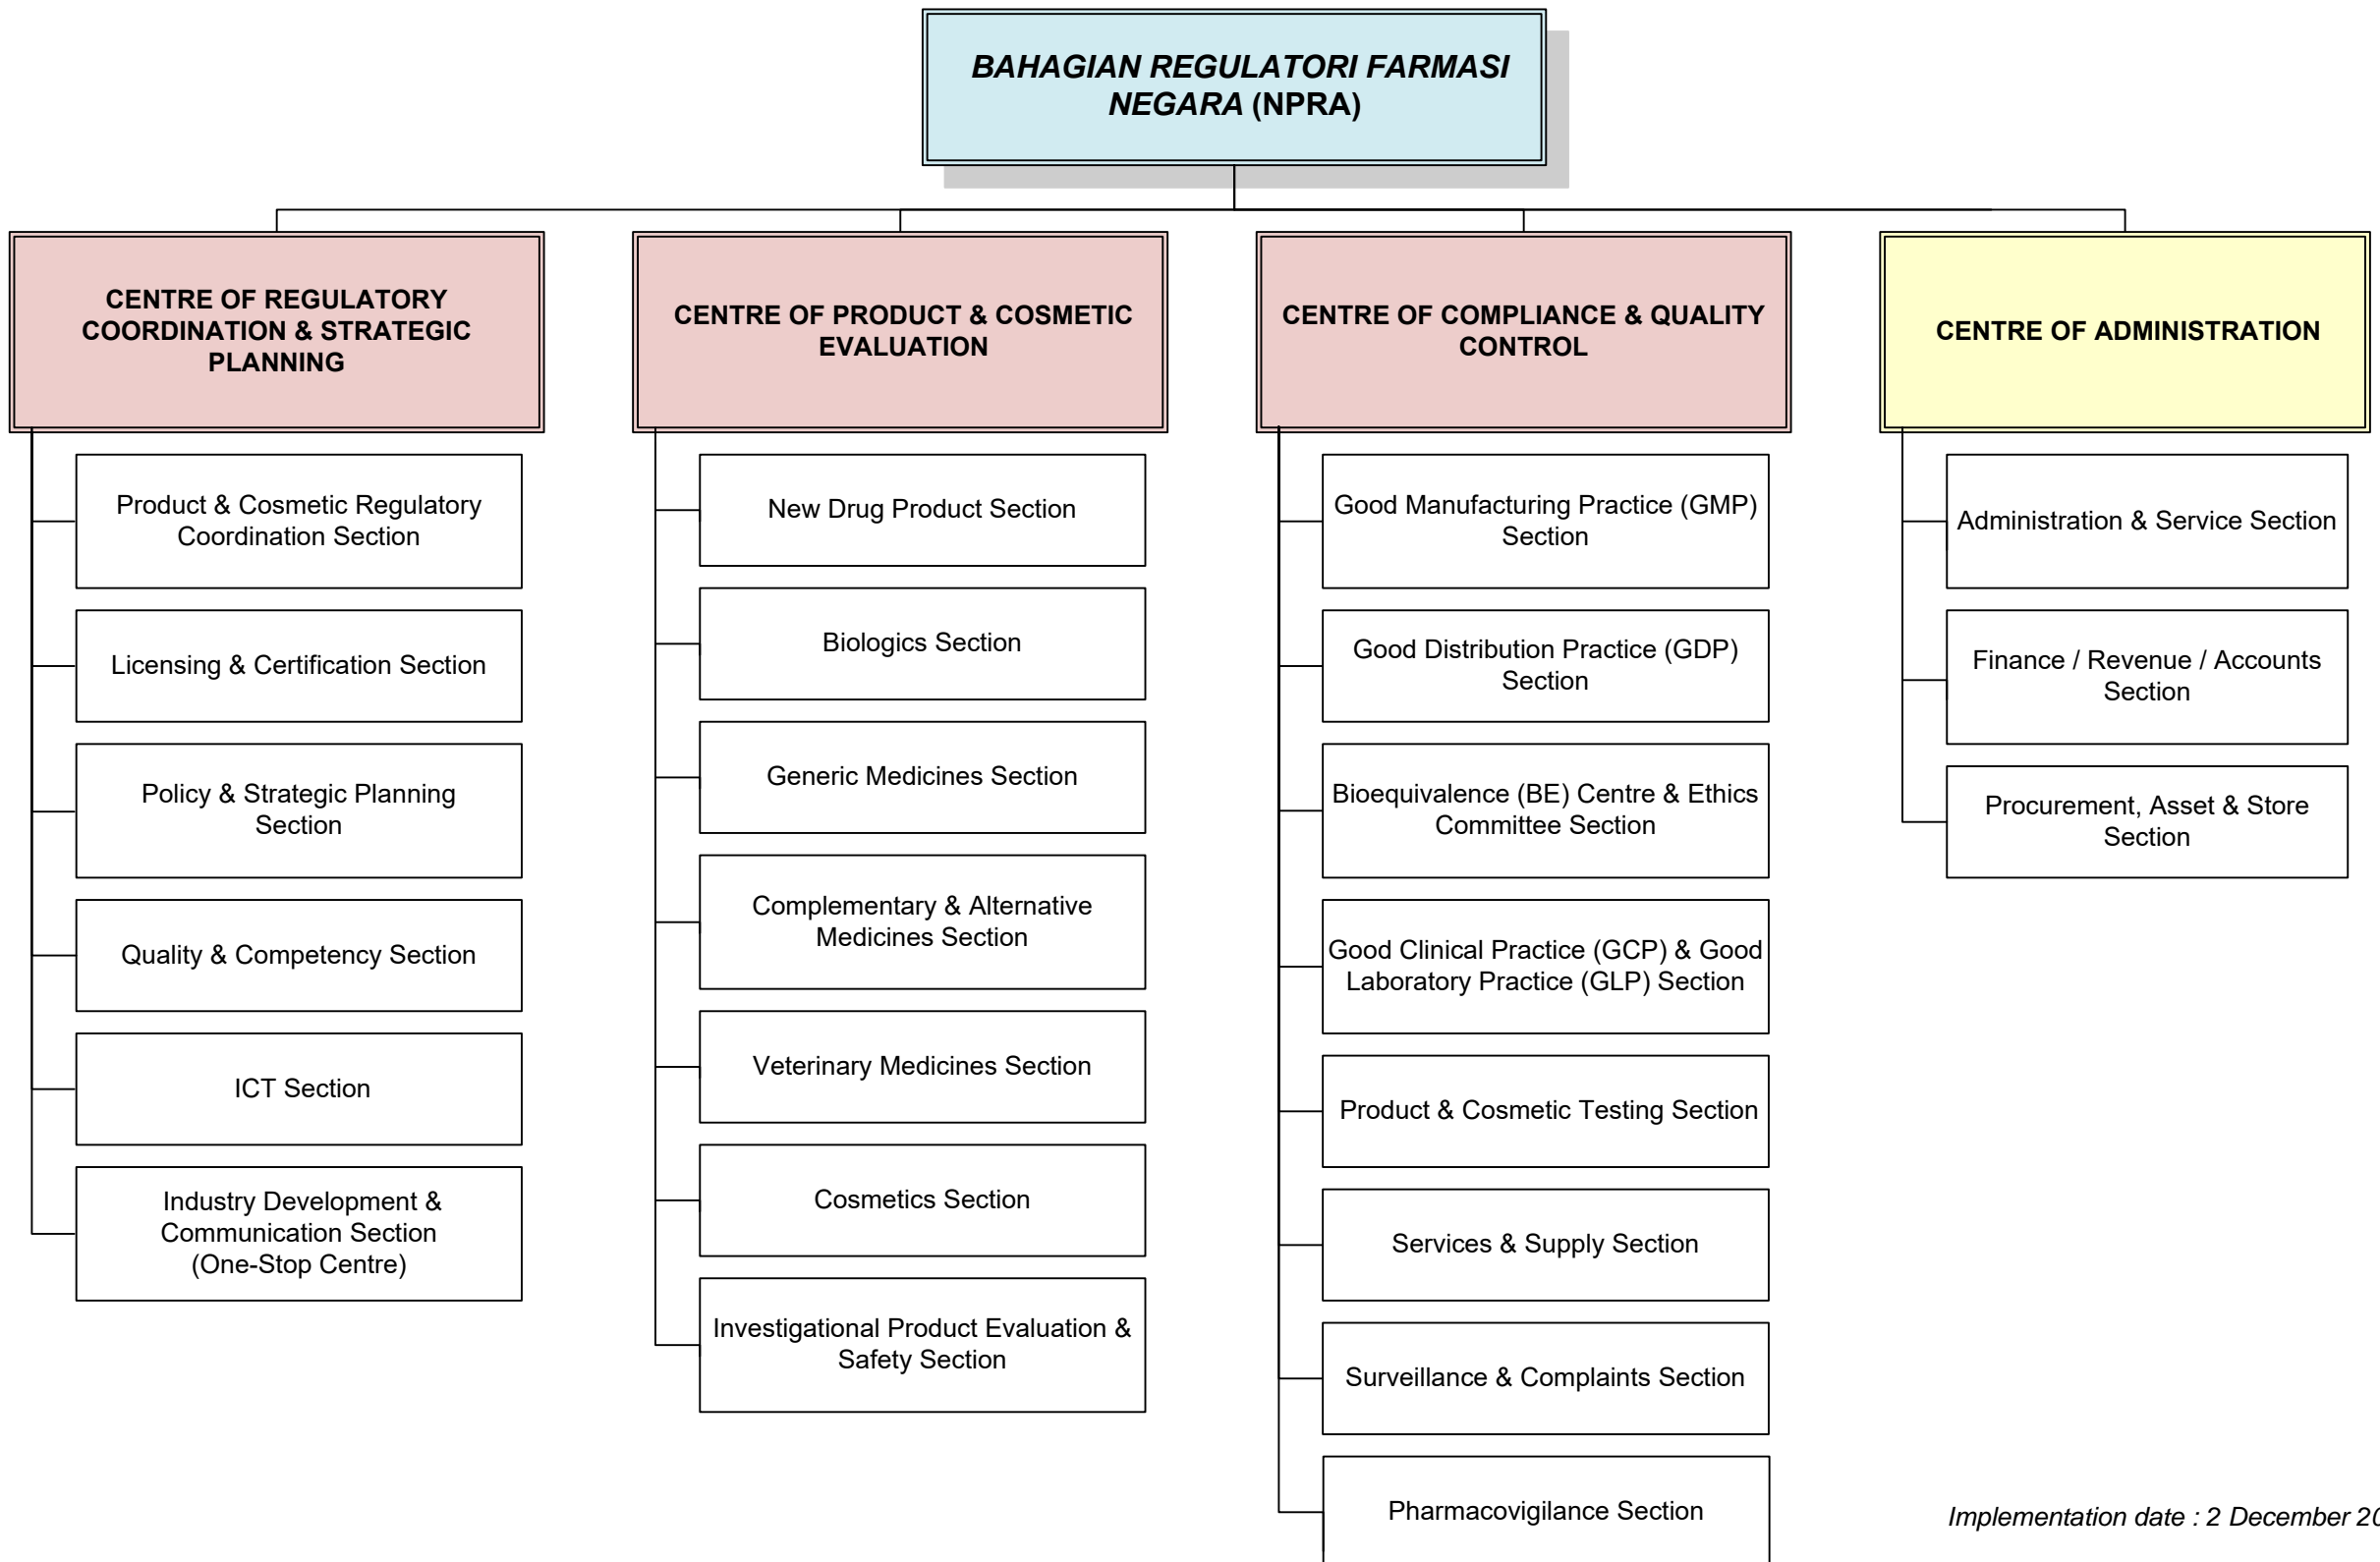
BAHAGIAN REGULATORI FARMASI NEGARA (NPRA)

CENTRE OF REGULATORY COORDINATION & STRATEGIC PLANNING

Product & Cosmetic Regulatory Coordination Section

Licensing & Certification Section

Policy & Strategic Planning Section

Quality & Competency Section

ICT Section

Industry Development & Communication Section (One-Stop Centre)

CENTRE OF PRODUCT & COSMETIC EVALUATION

New Drug Product Section

Biologics Section

Generic Medicines Section

Complementary & Alternative Medicines Section

Veterinary Medicines Section

Cosmetics Section

Investigational Product Evaluation & Safety Section

CENTRE OF COMPLIANCE & QUALITY CONTROL

Good Manufacturing Practice (GMP) Section

Good Distribution Practice (GDP) Section

Bioequivalence (BE) Centre & Ethics Committee Section

Good Clinical Practice (GCP) & Good Laboratory Practice (GLP) Section

Product & Cosmetic Testing Section

Services & Supply Section

Surveillance & Complaints Section

Pharmacovigilance Section

CENTRE OF ADMINISTRATION

Administration & Service Section

Finance / Revenue / Accounts Section

Procurement, Asset & Store Section

Implementation date : 2 December 2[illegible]